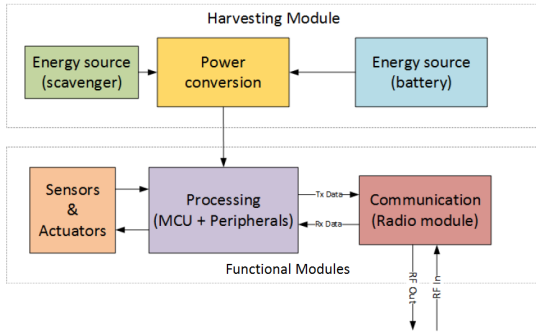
Harvesting Module

Energy source (scavenger)

Power conversion

Energy source (battery)

Sensors & Actuators

Processing (MCU + Peripherals)

Tx Data

Rx Data

Communication (Radio module)

Functional Modules

RF Out

RF In